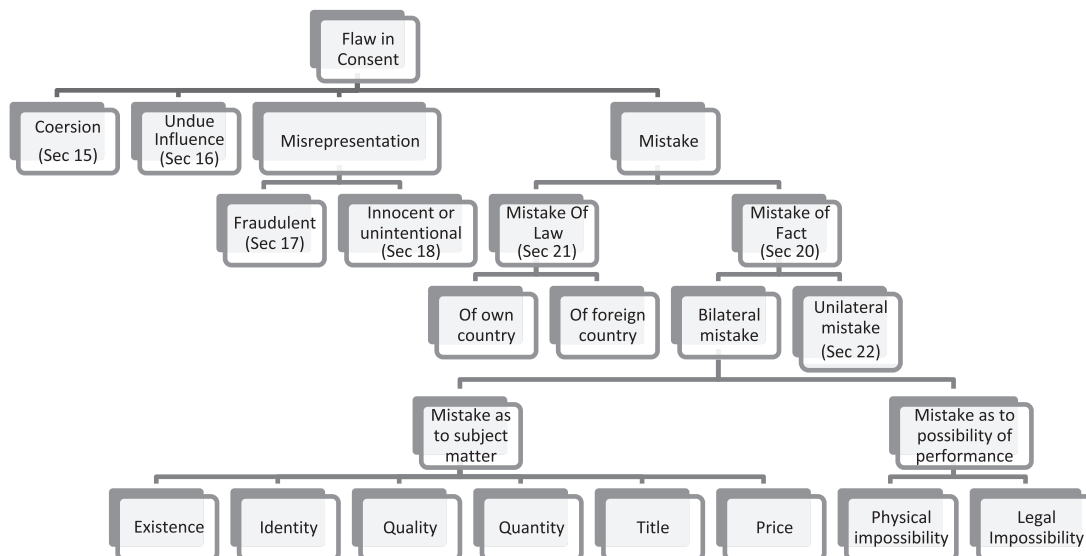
Flaw in Consent

Coersion (Sec 15)

Undue Influence (Sec 16)

Misrepresentation

Mistake

Fraudulent (Sec 17)

Innocent or unintentional (Sec 18)

Mistake Of Law (Sec 21)

Mistake of Fact (Sec 20)

Of own country

Of foreign country

Bilateral mistake

Unilateral mistake (Sec 22)

Mistake as to subject matter

Mistake as to possibility of performance

Existence

Identity

Quality

Quantity

Title

Price

Physical impossibility

Legal Impossibility